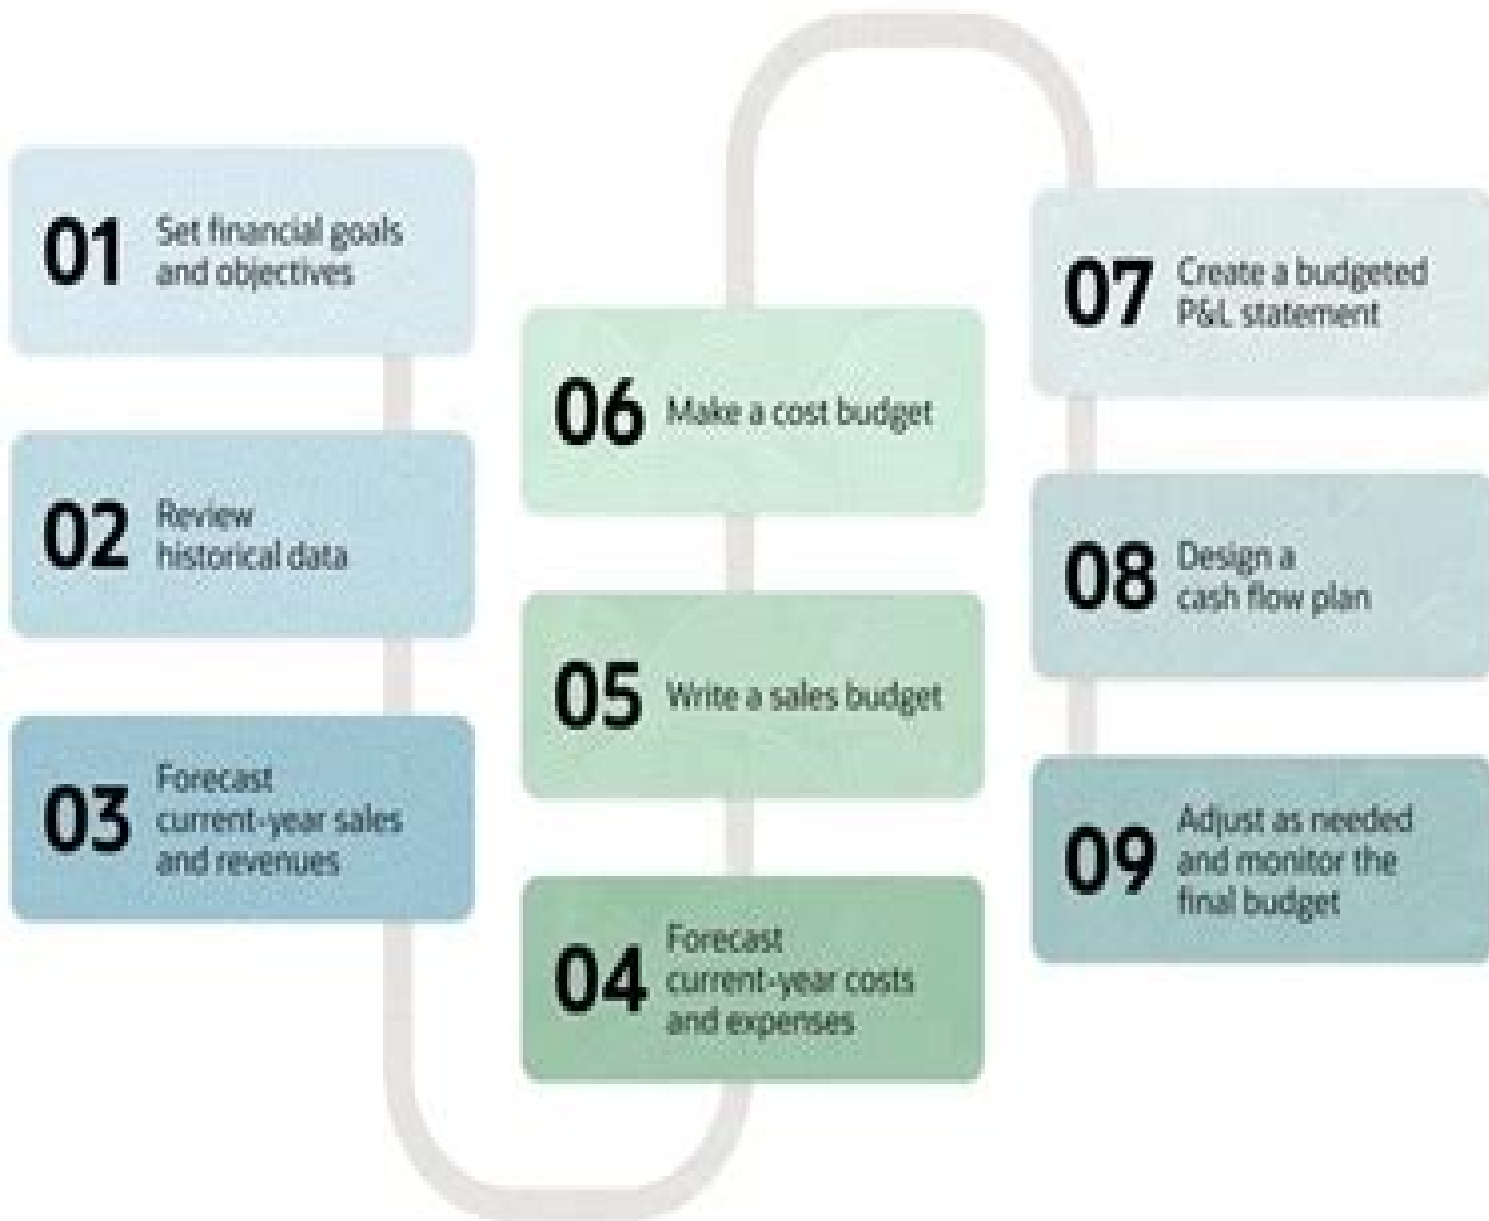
01 Set financial goals and objectives

02 Review historical data

03 Forecast current-year sales and revenues

04 Forecast current-year costs and expenses

05 Write a sales budget

06 Make a cost budget

07 Create a budgeted P&L statement

08 Design a cash flow plan

09 Adjust as needed and monitor the final budget